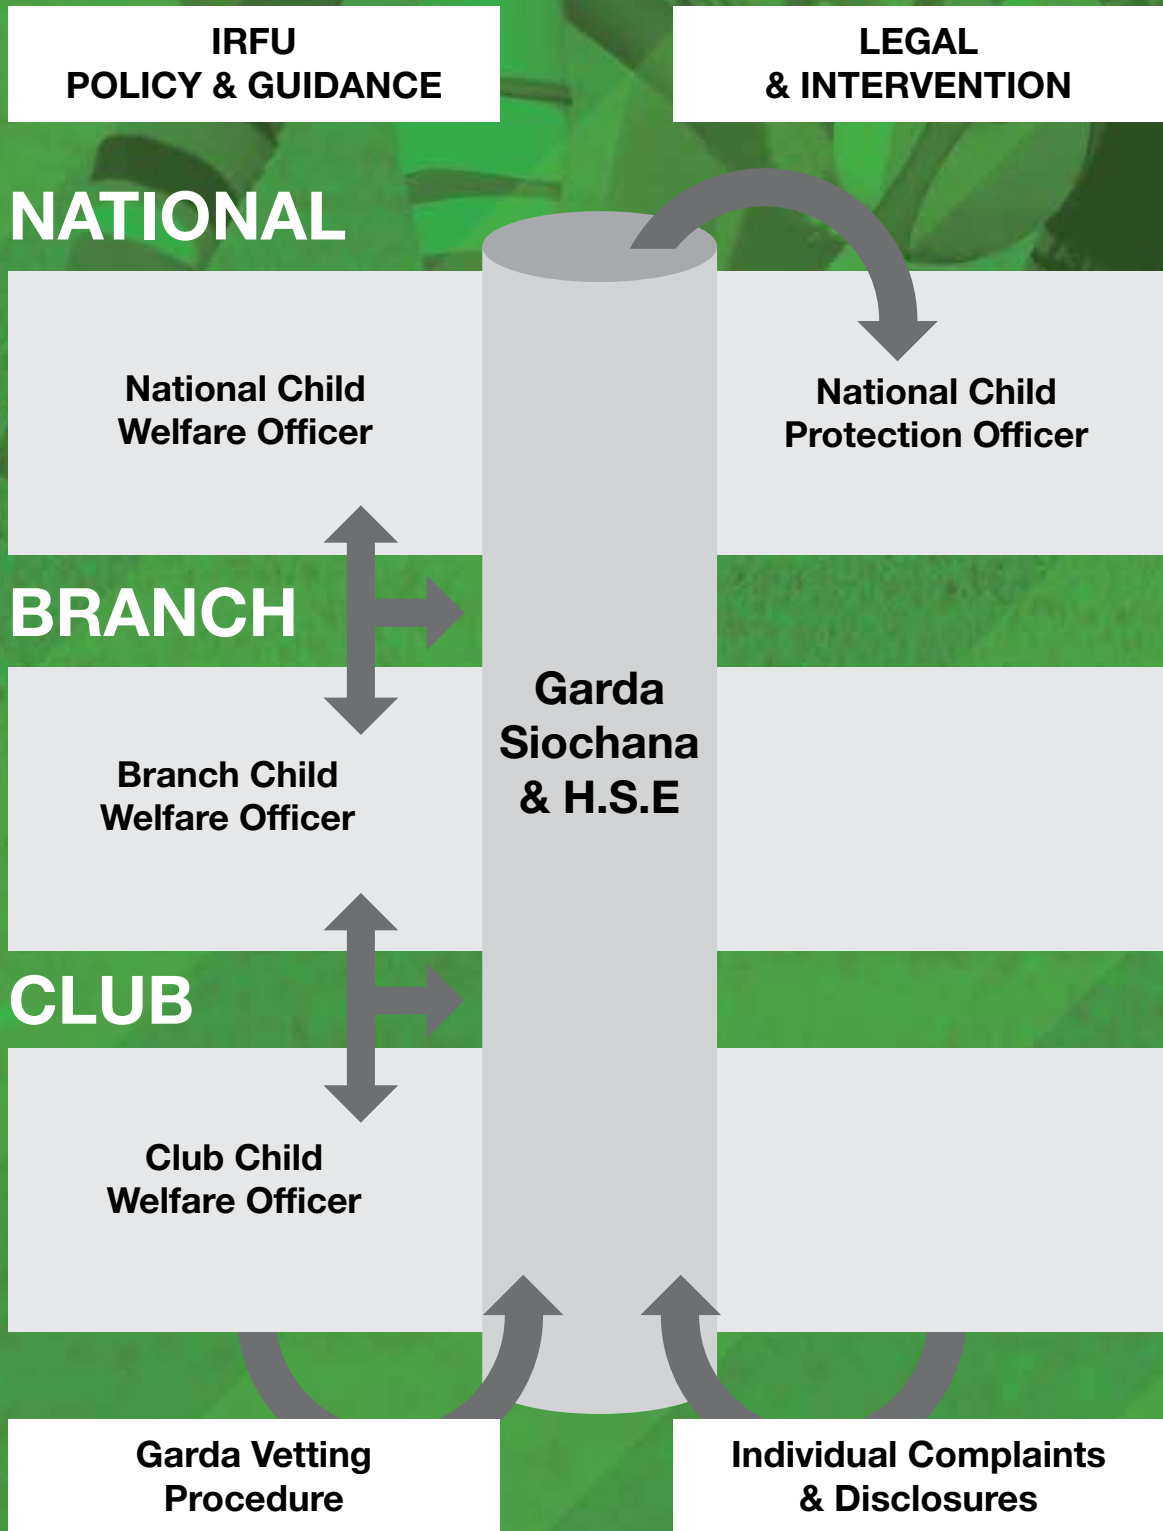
IRFU
POLICY & GUIDANCE

LEGAL
& INTERVENTION

NATIONAL

National Child Welfare Officer

National Child Protection Officer

BRANCH

Garda Siochana & H.S.E

Branch Child Welfare Officer

CLUB

Club Child Welfare Officer

Garda Vetting Procedure

Individual Complaints & Disclosures